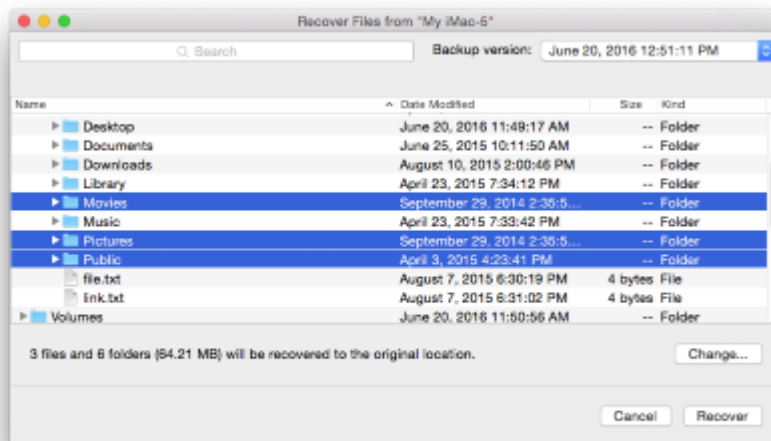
Recover Files from "My iMac-6"

Search

Backup version: June 20, 2016 12:51:11 PM

| Name | Date Modified | Size | Kind |
|---|---|---|---|
| Desktop | June 20, 2016 11:49:17 AM | -- | Folder |
| Documents | June 25, 2016 10:11:50 AM | -- | Folder |
| Downloads | August 10, 2015 2:00:46 PM | -- | Folder |
| Library | April 23, 2015 7:34:12 PM | -- | Folder |
| Movies | September 29, 2014 2:35:5... | -- | Folder |
| Music | April 23, 2015 7:33:42 PM | -- | Folder |
| Pictures | September 29, 2014 2:35:5... | -- | Folder |
| Public | April 3, 2015 4:23:41 PM | -- | Folder |
| file.txt | August 7, 2015 6:30:19 PM | 4 bytes | File |
| link.txt | August 7, 2015 6:31:02 PM | 4 bytes | File |
| Volumes | June 20, 2016 11:50:56 AM | -- | Folder |

3 files and 6 folders (64.21 MB) will be recovered to the original location.

Change...

Cancel

Recover